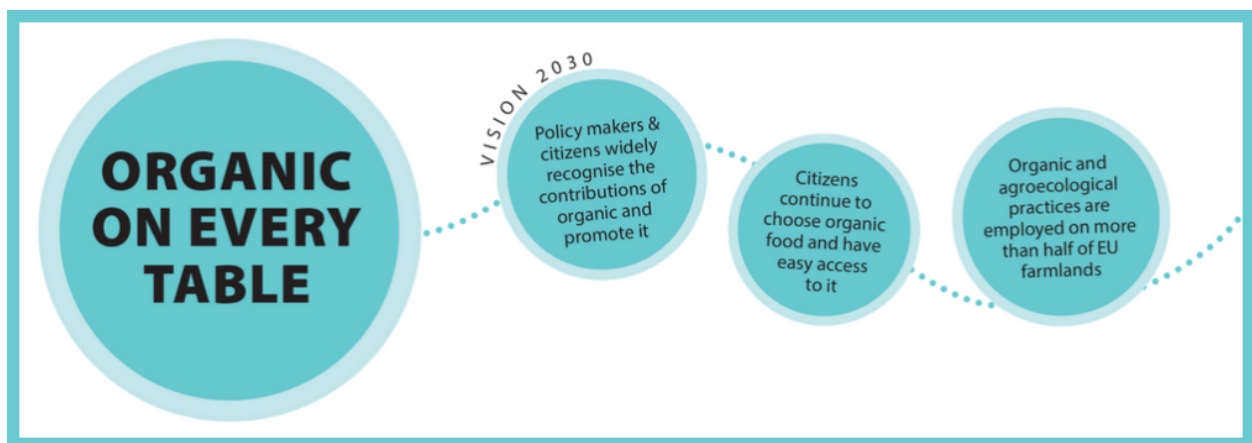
ORGANIC ON EVERY TABLE

VISION 2030

Policy makers & citizens widely recognise the contributions of organic and promote it

Citizens continue to choose organic food and have easy access to it

Organic and agroecological practices are employed on more than half of EU farmlands